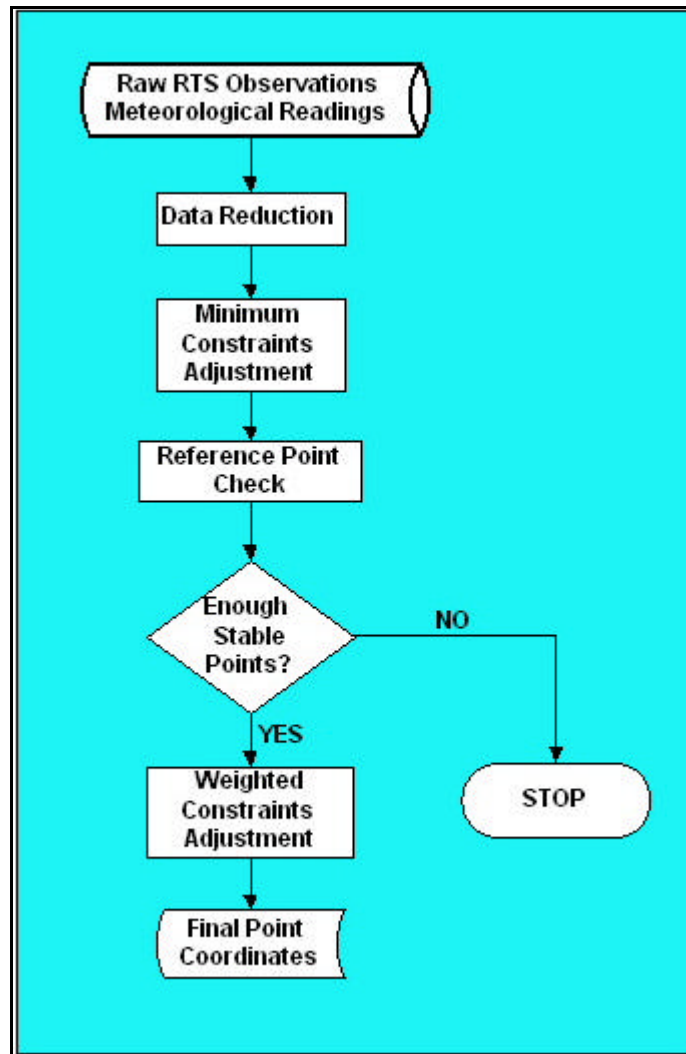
Raw RTS Observations
Meteorological Readings

Data Reduction

Minimum Constraints Adjustment

Reference Point Check

Enough Stable Points?

NO

YES

Weighted Constraints Adjustment

STOP

Final Point Coordinates